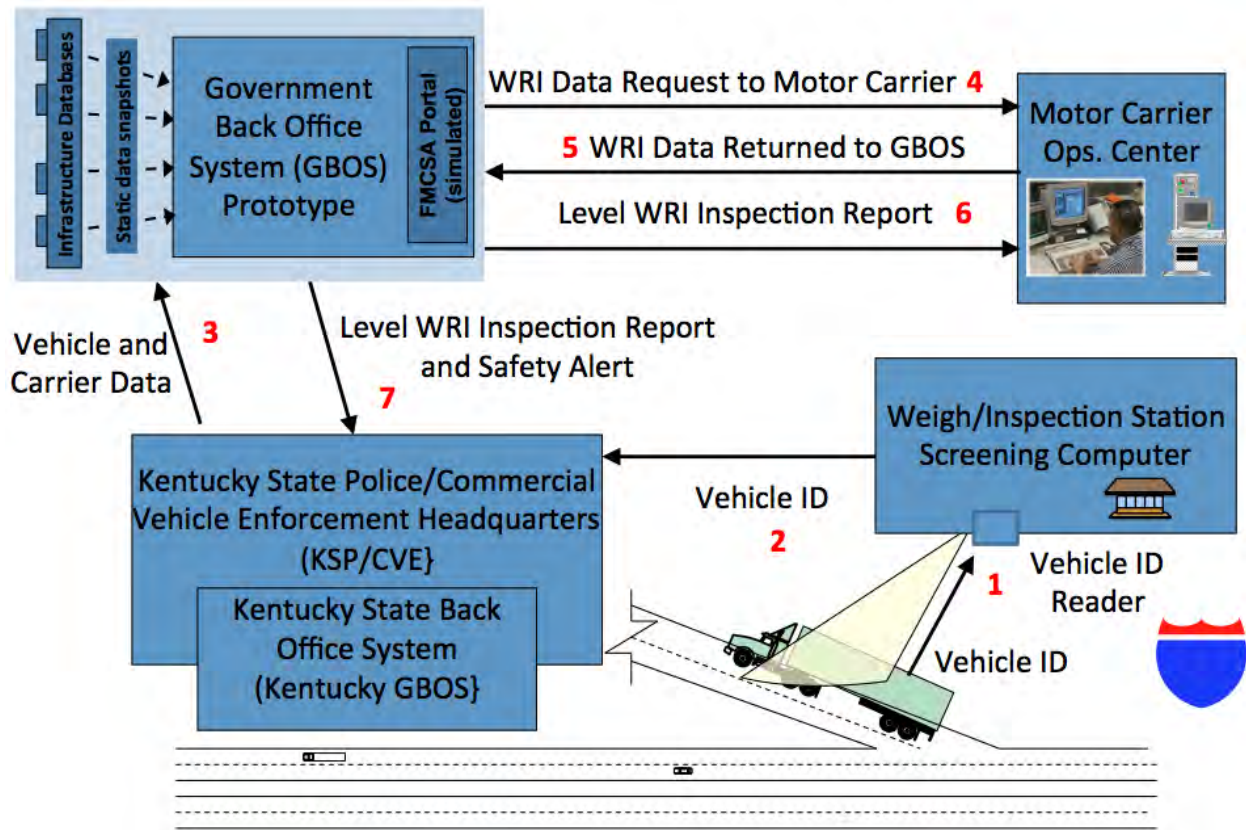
Infrastructure Databases

Static data snapshots

Government Back Office System (GBOS) Prototype

FMCSA Portal (simulated)

WRI Data Request to Motor Carrier 4

5 WRI Data Returned to GBOS

Level WRI Inspection Report 6

Motor Carrier Ops. Center

Vehicle and Carrier Data 3

Level WRI Inspection Report and Safety Alert

7

Weigh/Inspection Station Screening Computer

Kentucky State Police/Commercial Vehicle Enforcement Headquarters (KSP/CVE}

Vehicle ID

2

Vehicle ID Reader

1

Kentucky State Back Office System (Kentucky GBOS}

Vehicle ID